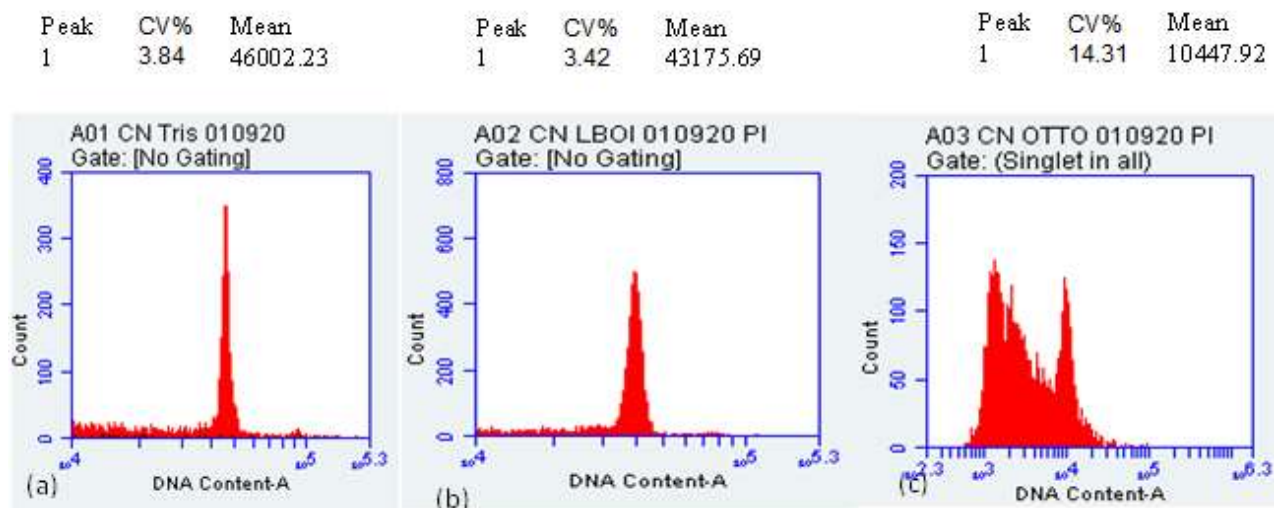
| Peak | CV% | Mean |
|---|---|---|
| 1 | 3.84 | 46002.23 |

| Peak | CV% | Mean |
|---|---|---|
| 1 | 3.42 | 43175.69 |

| Peak | CV% | Mean |
|---|---|---|
| 1 | 14.31 | 10447.92 |

A01 CN Tris 010920
Gate: [No Gating]
400
300
200
100
0
Count
$10^4$
$10^5$
$10^{5.3}$
DNA Content-A
(a)

A02 CN LBOI 010920 PI
Gate: [No Gating]
800
600
400
200
0
Count
$10^4$
$10^5$
$10^{5.3}$
DNA Content-A
(b)

A03 CN OTTO 010920 PI
Gate: (Singlet in all)
200
150
100
50
0
Count
$10^{2.3}$
$10^3$
$10^4$
$10^5$
$10^{6.3}$
DNA Content-A
(c)